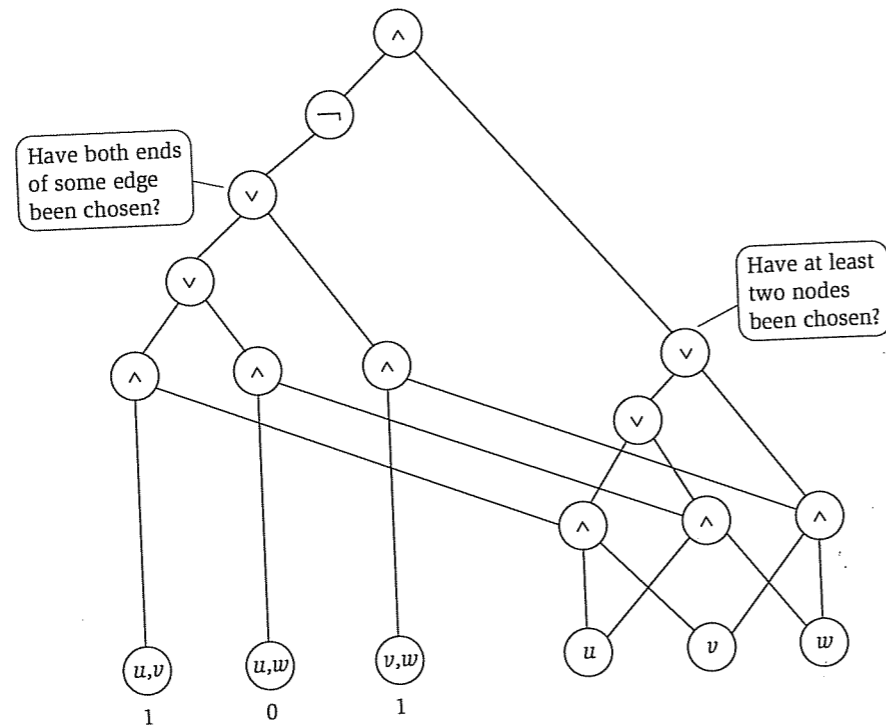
$\wedge$

$\neg$

Have both ends of some edge been chosen?

$\vee$

$\vee$

Have at least two nodes been chosen?

$\wedge$ $\wedge$ $\wedge$

$\vee$

$\vee$

$\wedge$ $\wedge$ $\wedge$

$u,v$ $u,w$ $v,w$ $u$ $v$ $w$

1 0 1